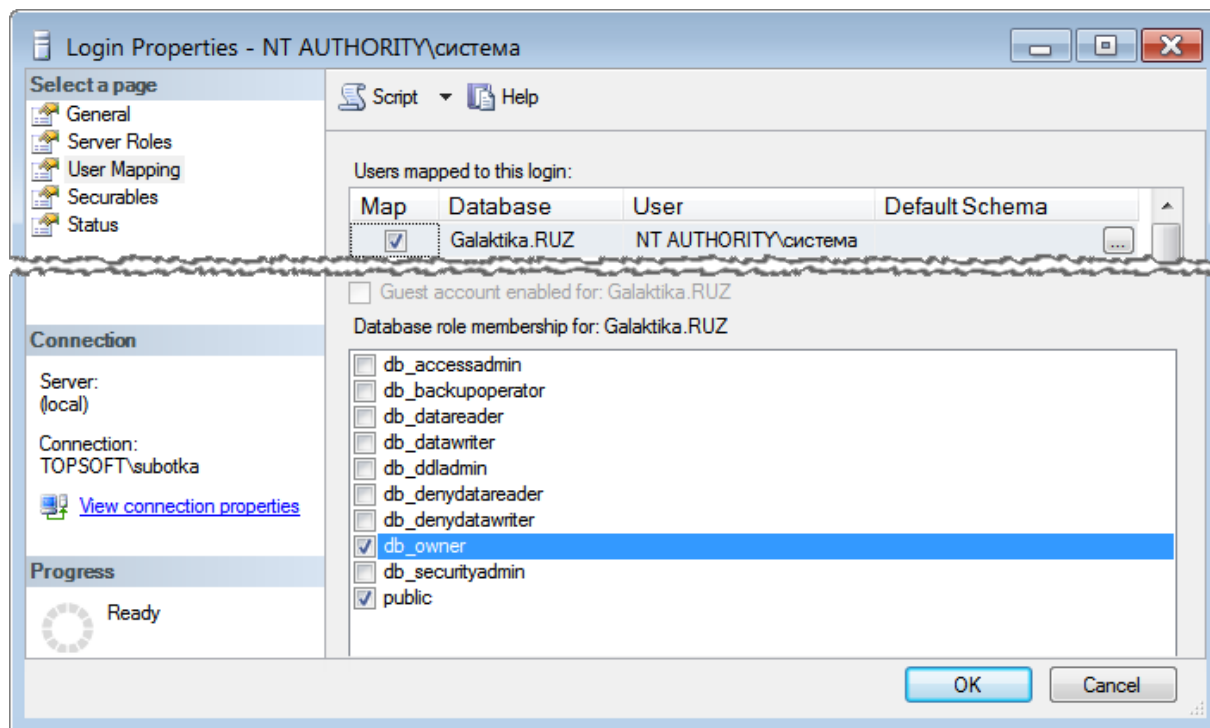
Login Properties - NT AUTHORITY\система

Select a page
General
Server Roles
User Mapping
Securables
Status

Script
Help

Users mapped to this login:

| Map | Database | User | Default Schema |
|---|---|---|---|
| ☑ | Galaktika.RUZ | NT AUTHORITY\система | ... |

Guest account enabled for: Galaktika.RUZ

Database role membership for: Galaktika.RUZ

db_accessadmin
db_backupoperator
db_datareader
db_datawriter
db_ddladmin
db_denydatareader
db_denydatawriter
db_owner
db_securityadmin
public

Connection
Server:
(local)

Connection:
TOPSOFT\subotka

View connection properties

Progress
Ready

OK
Cancel